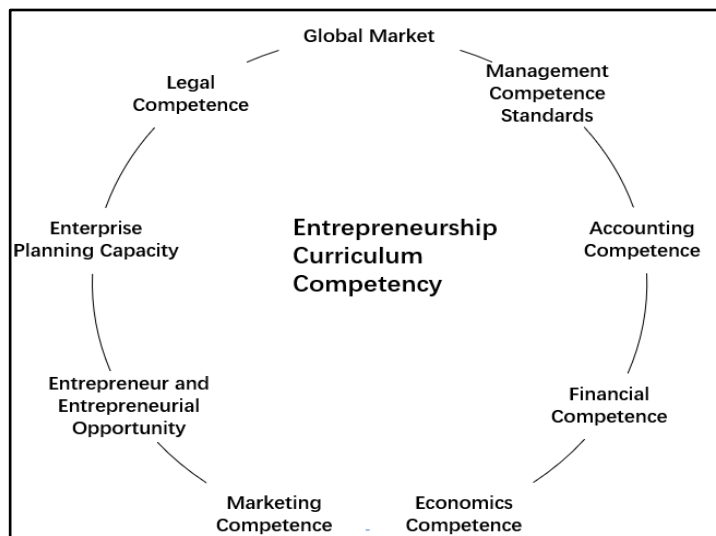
Global Market

Management Competence Standards

Accounting Competence

Financial Competence

Economics Competence

Marketing Competence

Entrepreneur and Entrepreneurial Opportunity

Enterprise Planning Capacity

Legal Competence

Entrepreneurship Curriculum Competency